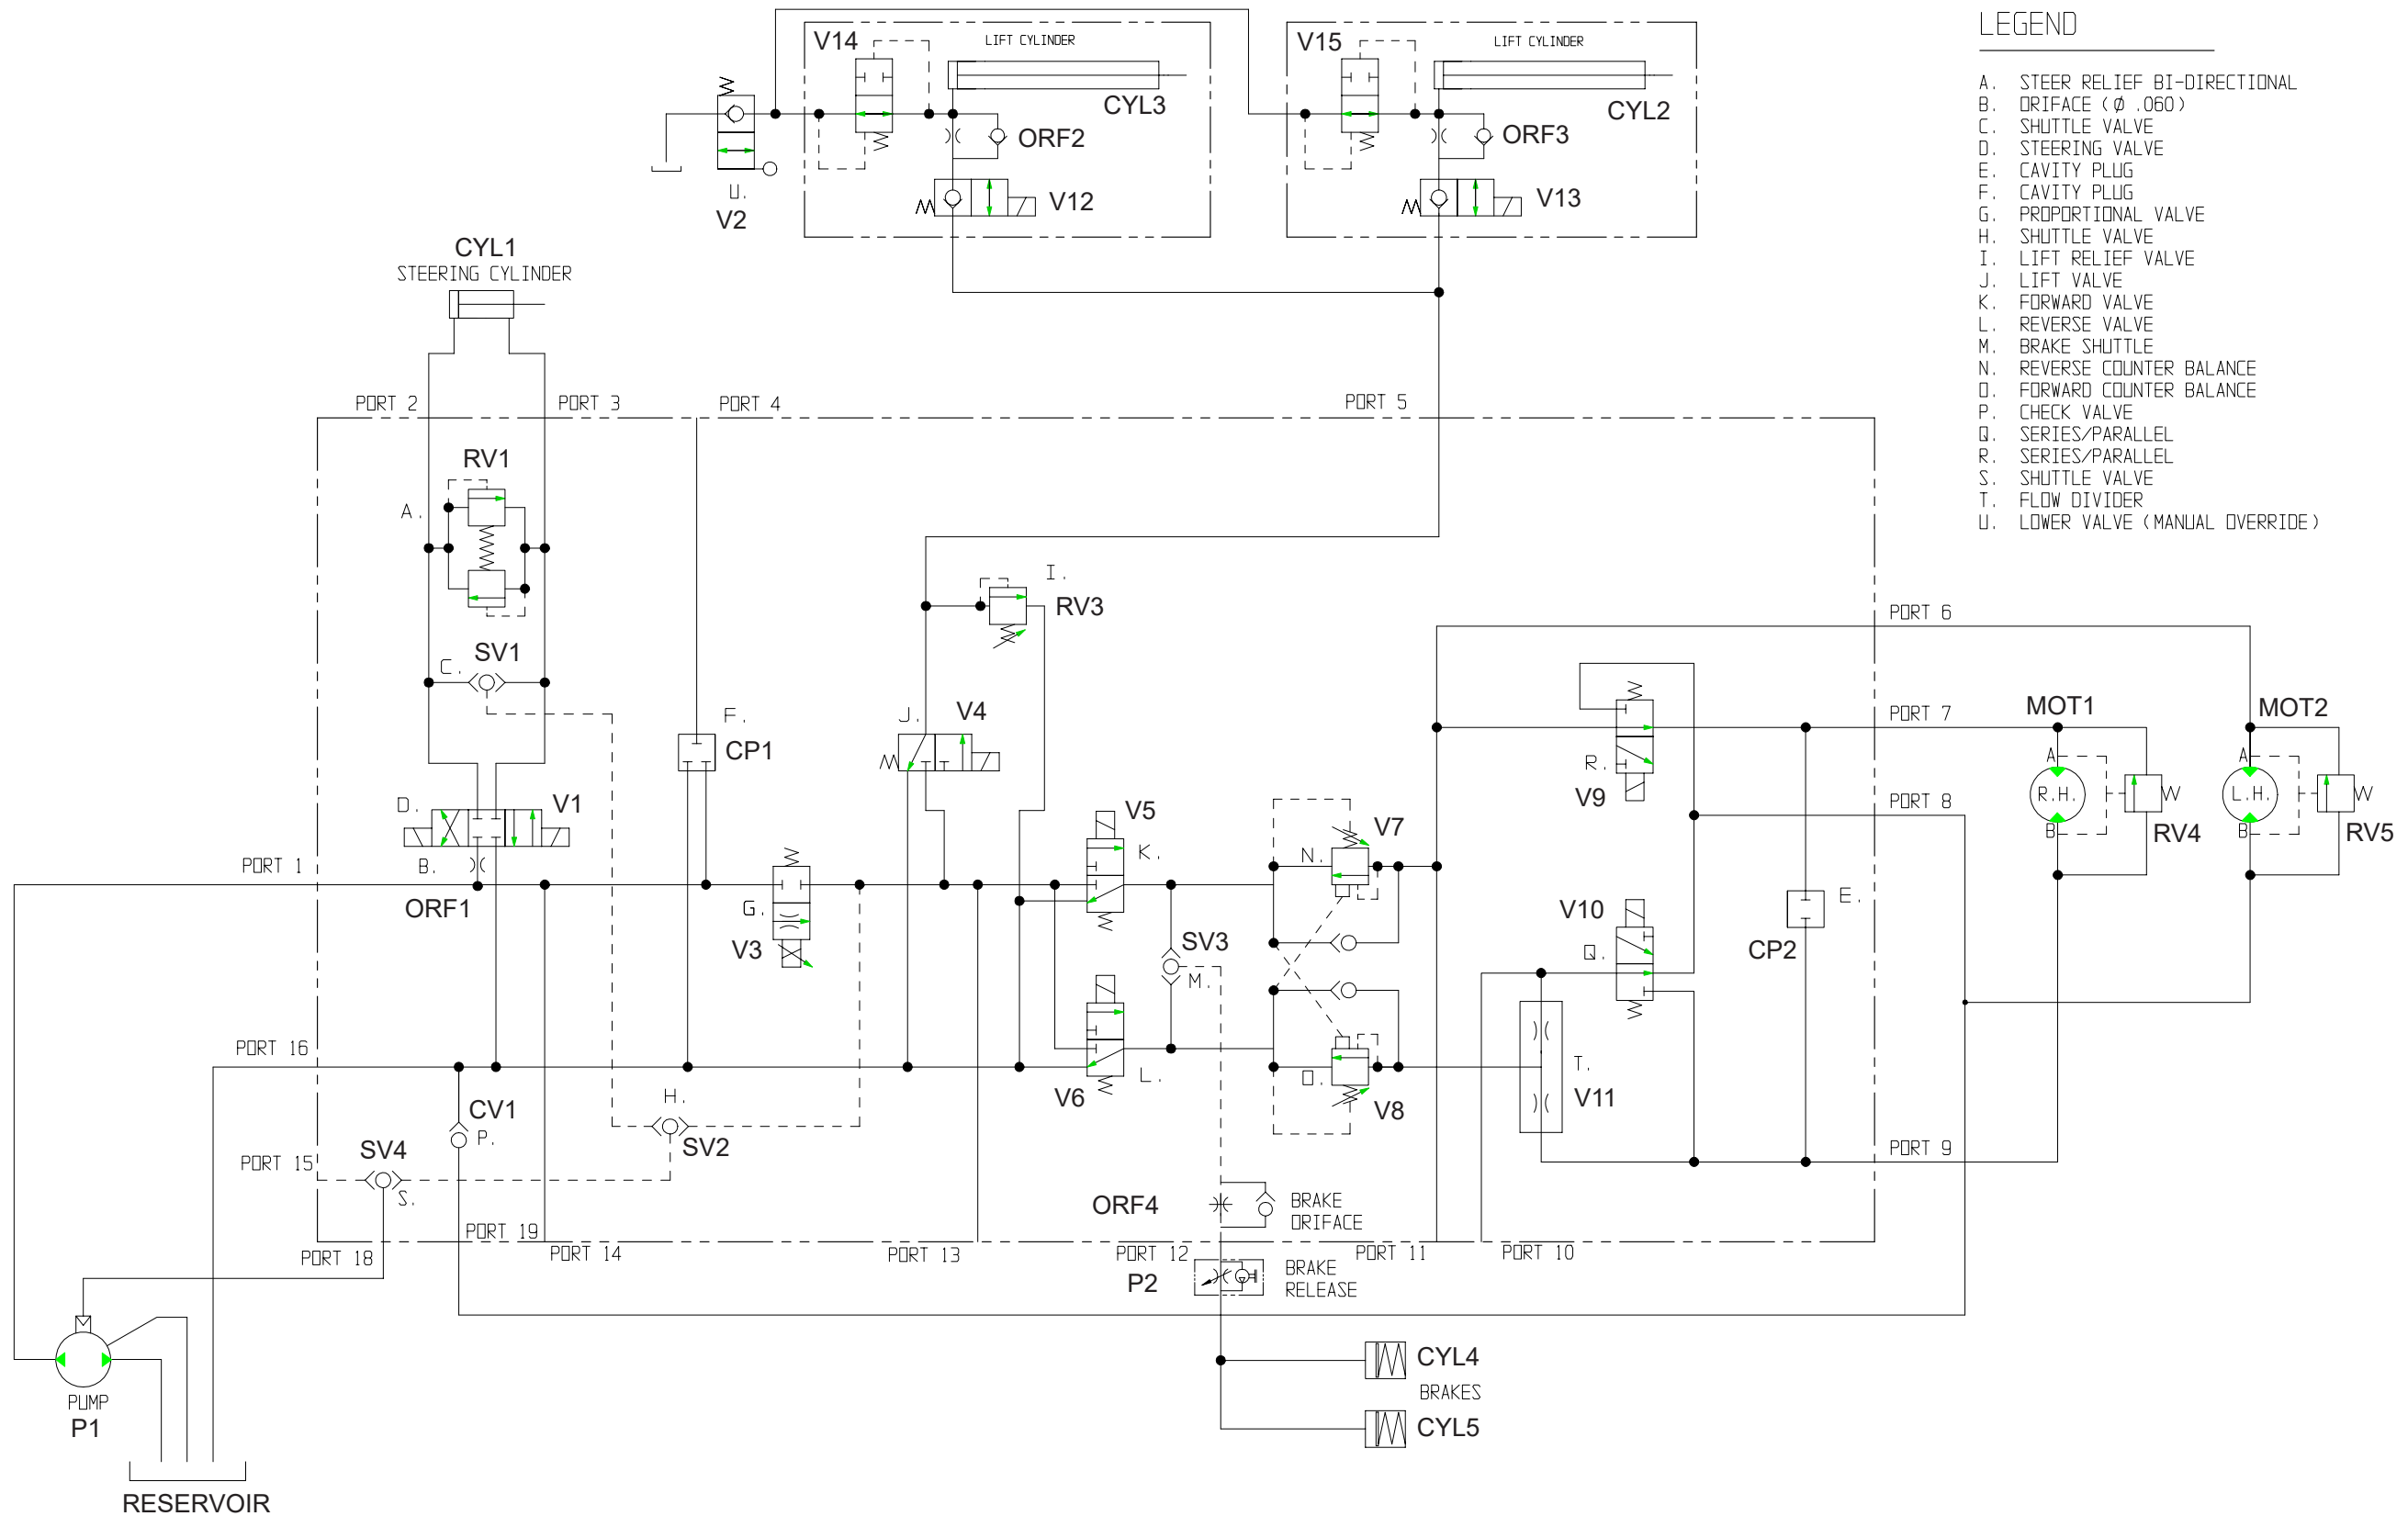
LEGEND

A. STEER RELIEF BI-DIRECTIONAL
B. ORIFACE (Ø .060)
C. SHUTTLE VALVE
D. STEERING VALVE
E. CAVITY PLUG
F. CAVITY PLUG
G. PROPORTIONAL VALVE
H. SHUTTLE VALVE
I. LIFT RELIEF VALVE
J. LIFT VALVE
K. FORWARD VALVE
L. REVERSE VALVE
M. BRAKE SHUTTLE
N. REVERSE COUNTER BALANCE
O. FORWARD COUNTER BALANCE
P. CHECK VALVE
Q. SERIES/PARALLEL
R. SERIES/PARALLEL
S. SHUTTLE VALVE
T. FLOW DIVIDER
U. LOWER VALVE (MANUAL OVERRIDE)

V14
LIFT CYLINDER
CYL3
ORF2
V12
V15
LIFT CYLINDER
CYL2
ORF3
V13
U.
V2
CYL1
STEERING CYLINDER
PORT 2
PORT 3
PORT 4
PORT 5
RV1
A.
SV1
C.
D.
V1
B.
PORT 1
ORF1
F.
CP1
I.
RV3
J.
V4
G.
V3
V5
K.
V7
N.
SV3
M.
V6
L.
O.
V8
PORT 16
CV1
P.
H.
SV2
PORT 15
SV4
S.
PORT 19
PORT 18
PORT 14
PORT 13
PORT 12
PORT 11
PORT 10
ORF4
BRAKE
ORIFACE
P2
BRAKE
RELEASE
CYL4
BRAKES
CYL5
PUMP
P1
RESERVOIR
PORT 6
PORT 7
PORT 8
PORT 9
R.
V9
V10
Q.
T.
V11
E.
CP2
MOT1
A
R.H.
B
W
RV4
MOT2
A
L.H.
B
W
RV5